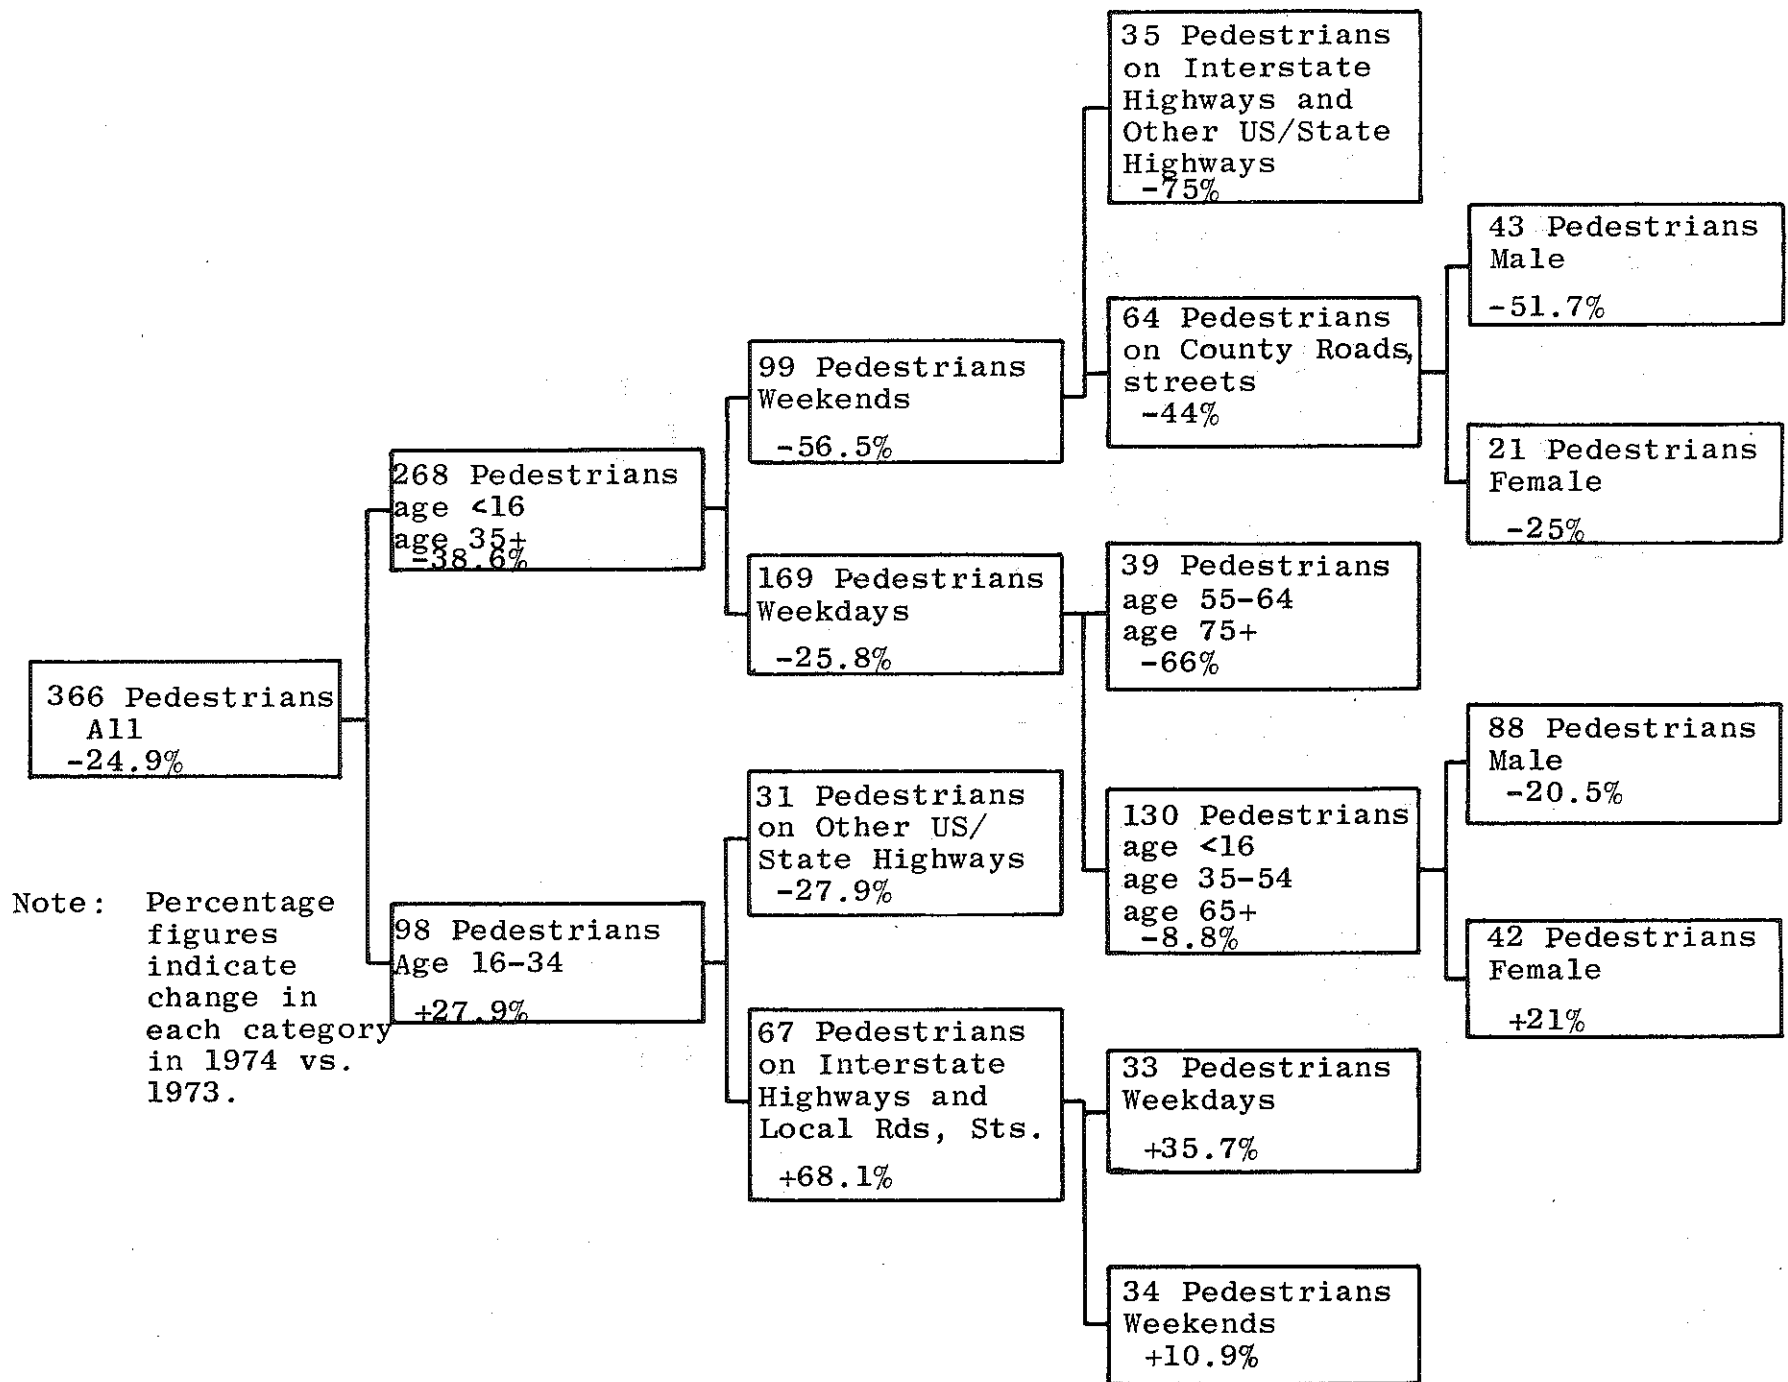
366 Pedestrians
All
-24.9%

268 Pedestrians
age <16
age 35+
-38.6%

98 Pedestrians
Age 16-34
+27.9%

Note: Percentage figures indicate change in each category in 1974 vs. 1973.

99 Pedestrians
Weekends
-56.5%

169 Pedestrians
Weekdays
-25.8%

31 Pedestrians
on Other US/
State Highways
-27.9%

67 Pedestrians
on Interstate
Highways and
Local Rds, Sts.
+68.1%

35 Pedestrians
on Interstate
Highways and
Other US/State
Highways
-75%

64 Pedestrians
on County Roads,
streets
-44%

39 Pedestrians
age 55-64
age 75+
-66%

130 Pedestrians
age <16
age 35-54
age 65+
-8.8%

33 Pedestrians
Weekdays
+35.7%

34 Pedestrians
Weekends
+10.9%

43 Pedestrians
Male
-51.7%

21 Pedestrians
Female
-25%

88 Pedestrians
Male
-20.5%

42 Pedestrians
Female
+21%